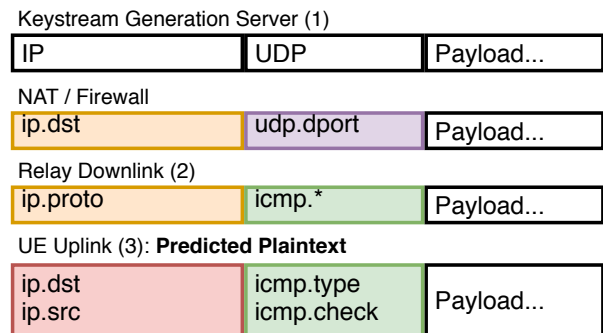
Keystream Generation Server (1)

| IP | UDP | Payload... |
|---|---|---|

NAT / Firewall

| ip.dst | udp.dport | Payload... |
|---|---|---|

Relay Downlink (2)

| ip.proto | icmp.* | Payload... |
|---|---|---|

UE Uplink (3): **Predicted Plaintext**

| ip.dst<br>ip.src | icmp.type<br>icmp.check | Payload... |
|---|---|---|